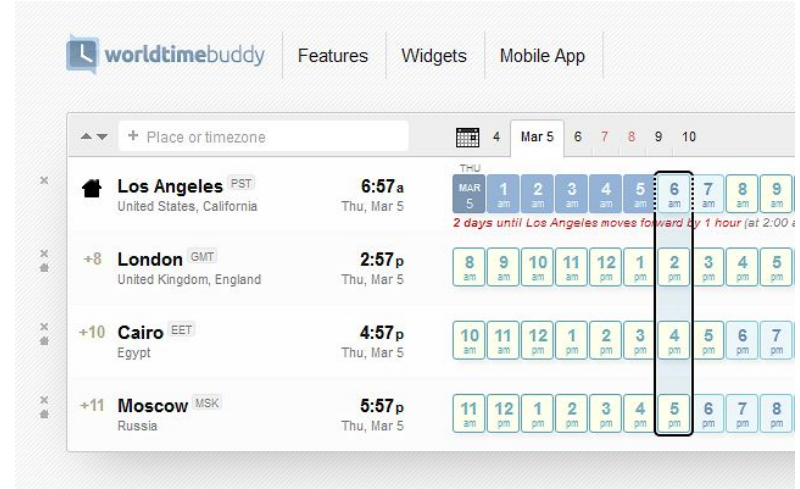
worldtimebuddy Features Widgets Mobile App

+ Place or timezone

4 Mar 5 6 7 8 9 10

| | | | | | | | | | | | | | |
|---|---|---|---|---|---|---|---|---|---|---|---|---|---|
| × | | Los Angeles PST United States, California | 6:57a Thu, Mar 5 | THU MAR 5 | 1 am | 2 am | 3 am | 4 am | 5 am | 6 am | 7 am | 8 am | 9 am |
| × | +8 | London GMT United Kingdom, England | 2:57p Thu, Mar 5 | 8 am | 9 am | 10 am | 11 am | 12 pm | 1 pm | 2 pm | 3 pm | 4 pm | 5 pm |
| × | +10 | Cairo EET Egypt | 4:57p Thu, Mar 5 | 10 am | 11 am | 12 pm | 1 pm | 2 pm | 3 pm | 4 pm | 5 pm | 6 pm | 7 pm |
| × | +11 | Moscow MSK Russia | 5:57p Thu, Mar 5 | 11 am | 12 pm | 1 pm | 2 pm | 3 pm | 4 pm | 5 pm | 6 pm | 7 pm | 8 pm |

2 days until Los Angeles moves forward by 1 hour (at 2:00 a